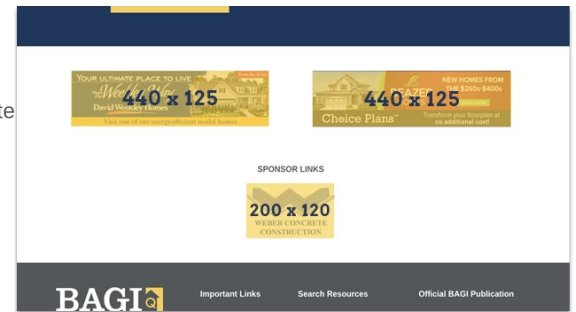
te

YOUR ULTIMATE PLACE TO LIVE
440 x 125
David Weekley Homes
Visit one of our energy-efficient model homes

NEW HOMES FROM
440 x 125
Choice Plans
Transform your floorplan at no additional cost!

SPONSOR LINKS

200 x 120
WEBER CONCRETE CONSTRUCTION

BAGI
Important Links
Search Resources
Official BAGI Publication